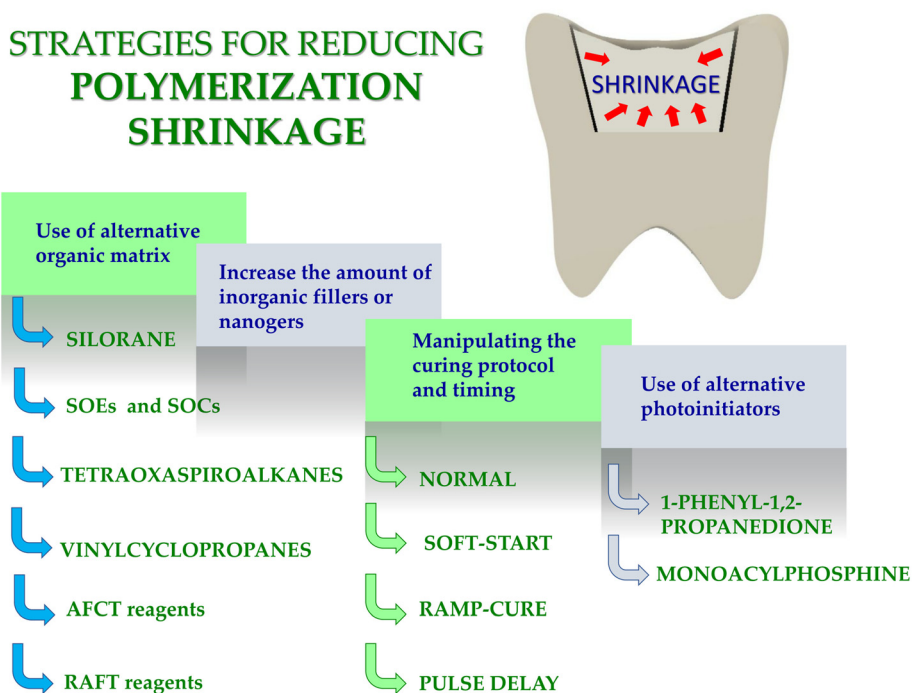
STRATEGIES FOR REDUCING
POLYMERIZATION
SHRINKAGE

SHRINKAGE

Use of alternative organic matrix

SILORANE

SOEs and SOCs

TETRAOXASPIROALKANES

VINYLCYCLOPROPANES

AFCT reagents

RAFT reagents

Increase the amount of inorganic fillers or nanogers

Manipulating the curing protocol and timing

NORMAL

SOFT-START

RAMP-CURE

PULSE DELAY

Use of alternative photoinitiators

1-PHENYL-1,2-PROPANEDIONE

MONOACYLPHOSPHINE